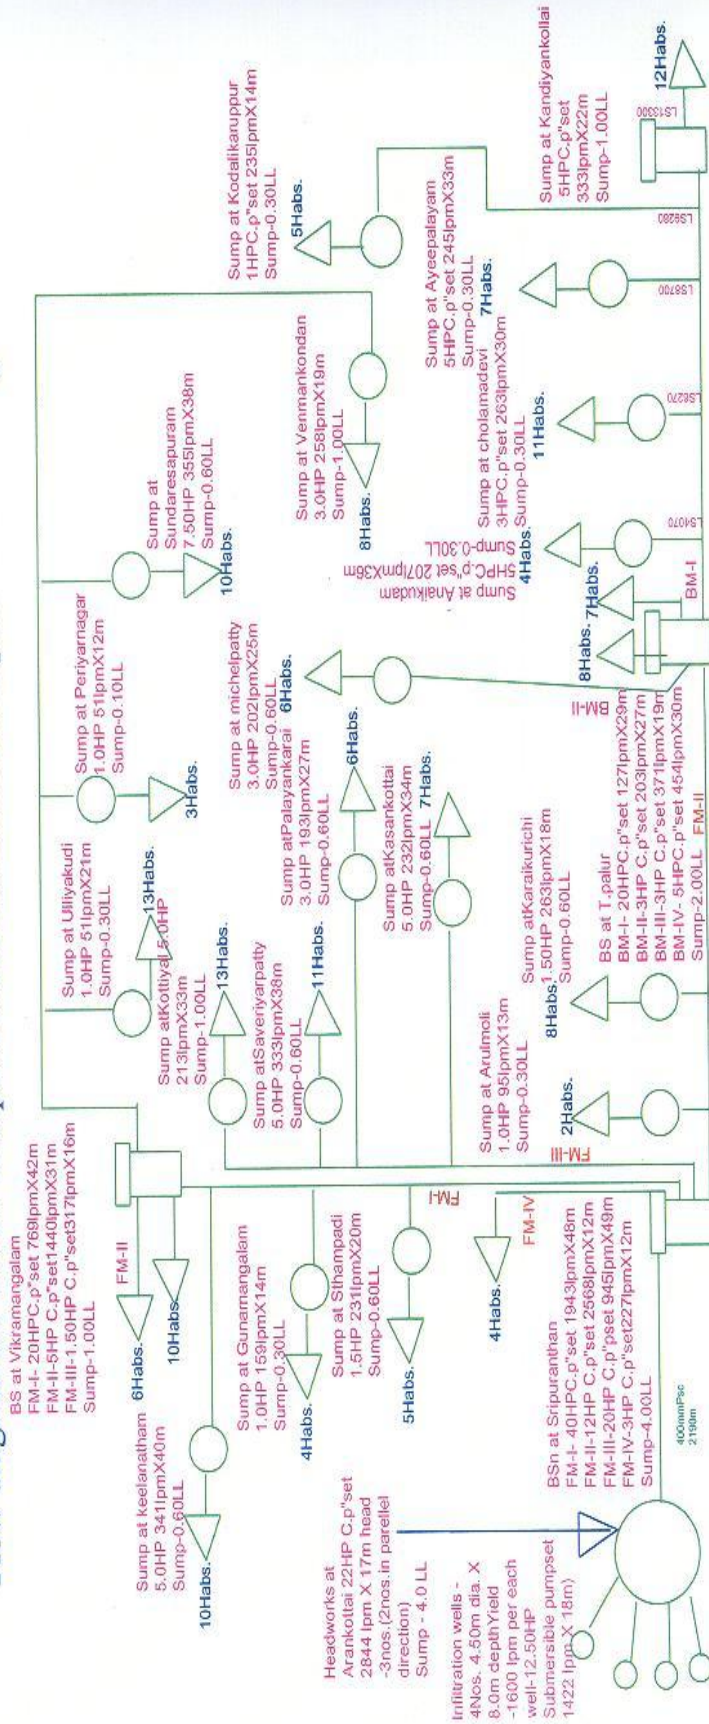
BS at Vikramangalam
FM-I- 20HPC.p"set 769lpmX42m
FM-II-5HP C.p"set1440lpmX31m
FM-III-1.50HP C.p"set317lpmX16m
Sump-1.00LL

FM-II
6Habs.
10Habs.

Sump at keelanatham
5.0HP 341lpmX40m
Sump-0.60LL
10Habs.

Sump at Gunamangalam
1.0HP 159lpmX14m
Sump-0.30LL
4Habs.

Sump at Sthampadi
1.5HP 231lpmX20m
Sump-0.60LL
5Habs.

FM-I
FM-IV
4Habs.

Headworks at
Arankottai 22HP C.p"set
2844 lpm X 17m head
-3nos.(2nos.in parellel direction)
Sump - 4.0 LL

Infiltration wells -
4Nos. 4.50m dia. X
8.0m depthYield
-1600 lpm per each
well-12.50HP
Submersible pumpset
1422 lpm X 18m)

BSn at Sripuranthan
FM-I- 40HPC.p"set 1943lpmX48m
FM-II-12HP C.p"set 2568lpmX12m
FM-III-20HP C.p"pset 945lpmX49m
FM-IV-3HP C.p"set227lpmX12m
Sump-4.00LL

400mmPsc
2190m

Sump at Ulliyakudi
1.0HP 51lpmX21m
Sump-0.30LL

Sump atKottiyal 5.0HP
213lpmX33m
Sump-1.00LL
13Habs.
13Habs.

Sump atSaveriyarpatty
5.0HP 333lpmX38m
Sump-0.60LL
11Habs.

Sump at Arulmoli
1.0HP 95lpmX13m
Sump-0.30LL
2Habs.
FM-III

Sump at Periyarnagar
1.0HP 51lpmX12m
Sump-0.10LL
3Habs.

Sump at michelpatty
3.0HP 202lpmX25m
Sump-0.60LL
6Habs.

Sump atPalayankarai
3.0HP 193lpmX27m
Sump-0.60LL
6Habs.

Sump atKasankottai
5.0HP 232lpmX34m
Sump-0.60LL
7Habs.

Sump atKaraikurichi
1.50HP 263lpmX18m
Sump-0.60LL
8Habs.

BS at T.palur
BM-I- 20HPC.p"set 127lpmX29m
BM-II-3HP C.p"set 203lpmX27m
BM-III-3HP C.p"set 371lpmX19m
BM-IV- 5HPC.p"set 454lpmX30m
Sump-2.00LL
FM-II
BM-II

Sump at
Sundaresapuram
7.50HP 355lpmX38m
Sump-0.60LL
10Habs.

Sump at Venmankondan
3.0HP 258lpmX19m
Sump-1.00LL
8Habs.

Sump at Analkudam
5HPC.p"set 207lpmX36m
Sump-0.30LL
8Habs.
7Habs.
4Habs.
BM-I

Sump at cholamadevi
3HPC.p"set 263lpmX30m
Sump-0.30LL
11Habs.

Sump at Ayeepalayam
5HPC.p"set 245lpmX33m
Sump-0.30LL
7Habs.

Sump at Kodalikaruppur
1HPC.p"set 235lpmX14m
Sump-0.30LL
5Habs.

LS4070
LS6270
LS8700
LS9280
LS13300

Sump at Kandiyankolai
5HPC.p"set
333lpmX22m
Sump-1.00LL
12Habs.